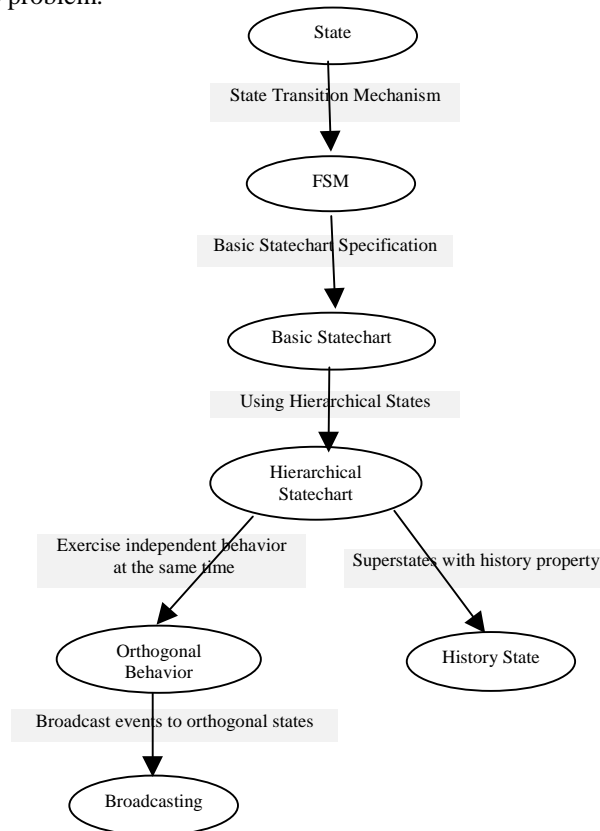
problem.

State

State Transition Mechanism

FSM

Basic Statechart Specification

Basic Statechart

Using Hierarchical States

Hierarchical Statechart

Exercise independent behavior at the same time

Superstates with history property

Orthogonal Behavior

History State

Broadcast events to orthogonal states

Broadcasting